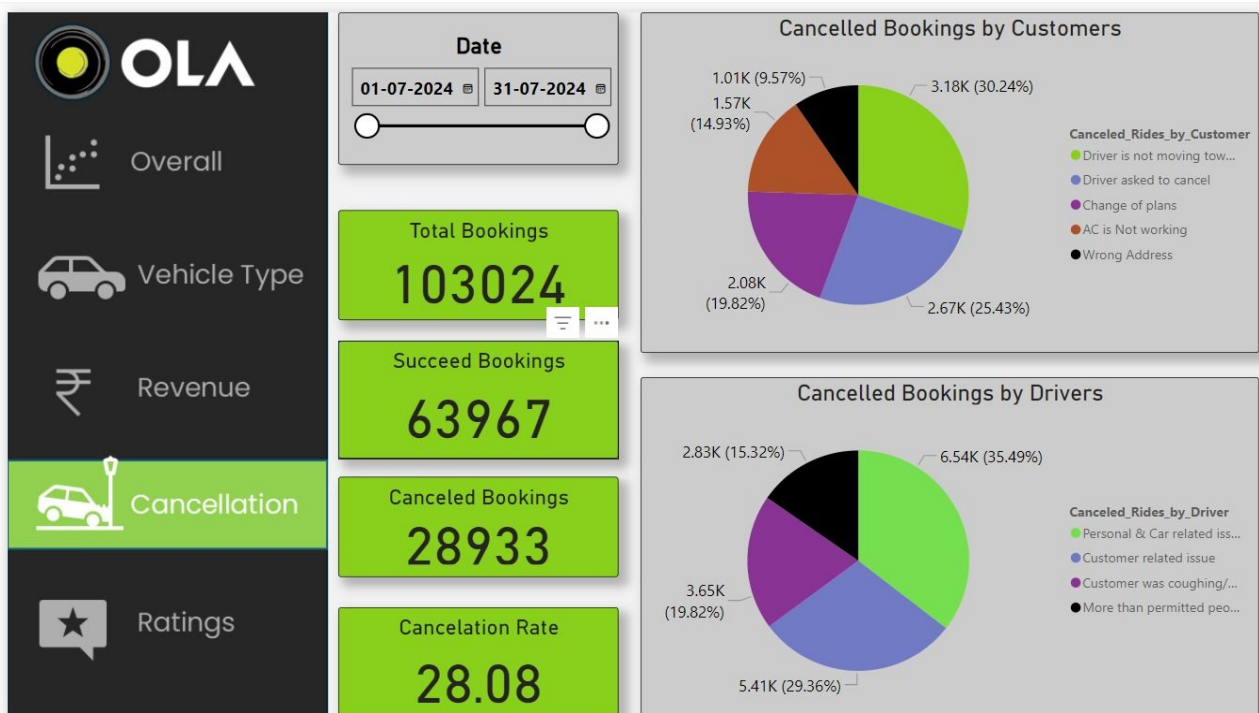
OLA

Overall

Vehicle Type

₹ Revenue

Cancellation

Ratings

Date

01-07-2024

31-07-2024

Total Bookings

103024

Succeed Bookings

63967

Canceled Bookings

28933

Cancelation Rate

28.08

Cancelled Bookings by Customers

1.01K (9.57%)

1.57K (14.93%)

2.08K (19.82%)

3.18K (30.24%)

2.67K (25.43%)

Canceled_Rides_by_Customer

Driver is not moving tow...

Driver asked to cancel

Change of plans

AC is Not working

Wrong Address

Cancelled Bookings by Drivers

2.83K (15.32%)

3.65K (19.82%)

6.54K (35.49%)

5.41K (29.36%)

Canceled_Rides_by_Driver

Personal & Car related iss...

Customer related issue

Customer was coughing/...

More than permitted peo...